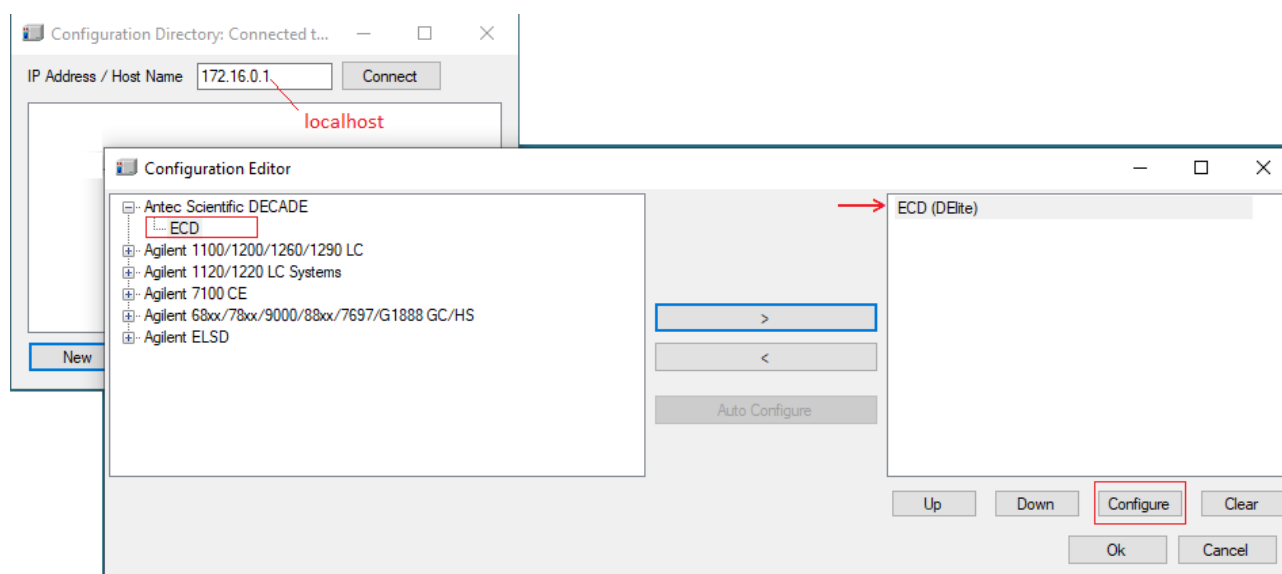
Configuration Directory: Connected t...

IP Address / Host Name 172.16.0.1 Connect

localhost

New

Configuration Editor

Antec Scientific DECADE
ECD
Agilent 1100/1200/1260/1290 LC
Agilent 1120/1220 LC Systems
Agilent 7100 CE
Agilent 68xx/78xx/9000/88xx/7697/G1888 GC/HS
Agilent ELSD

>
<
Auto Configure

ECD (DElite)

Up
Down
Configure
Clear
Ok
Cancel